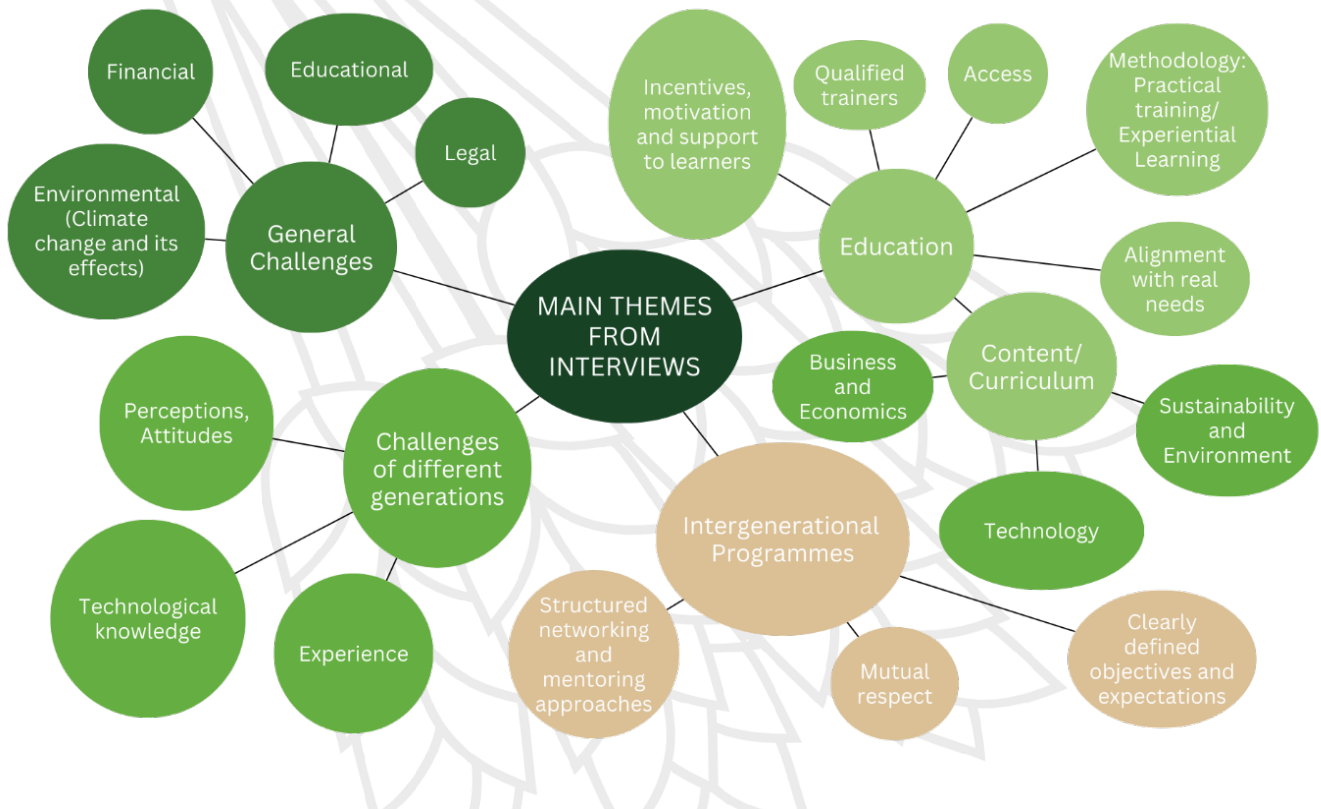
MAIN THEMES FROM INTERVIEWS

General Challenges

Financial

Educational

Legal

Environmental (Climate change and its effects)

Education

Incentives, motivation and support to learners

Qualified trainers

Access

Methodology: Practical training/ Experiential Learning

Alignment with real needs

Content/ Curriculum

Business and Economics

Sustainability and Environment

Technology

Challenges of different generations

Perceptions, Attitudes

Technological knowledge

Experience

Intergenerational Programmes

Structured networking and mentoring approaches

Mutual respect

Clearly defined objectives and expectations